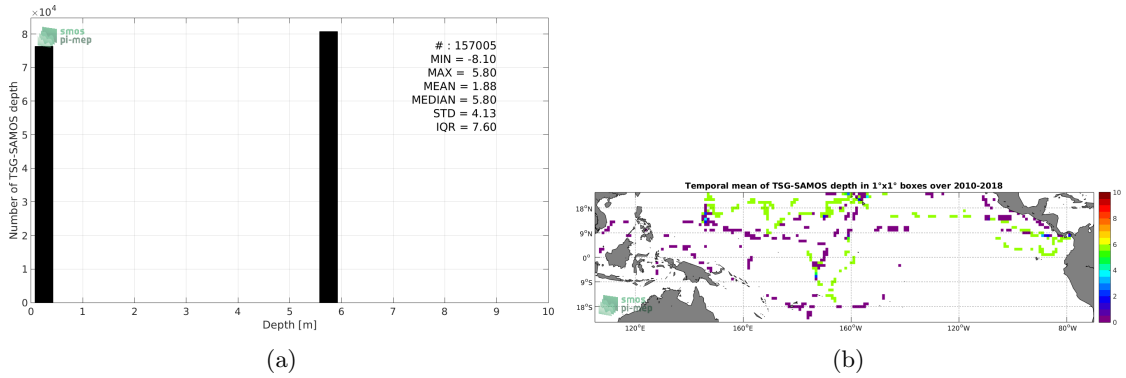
$\times10^4$

8
7
6
5
4
3
2
1
0

smos
pi-mep

Number of TSG-SAMOS depth

# : 157005
MIN = -8.10
MAX = 5.80
MEAN = 1.88
MEDIAN = 5.80
STD = 4.13
IQR = 7.60

0 1 2 3 4 5 6 7 8 9 10
Depth [m]

(a)

Temporal mean of TSG-SAMOS depth in 1°x1° boxes over 2010-2018

18°N
9°N
0°
9°S
18°S

120°E 160°E 160°W 120°W 80°W

10
8
6
4
2
0

smos
pi-mep

(b)